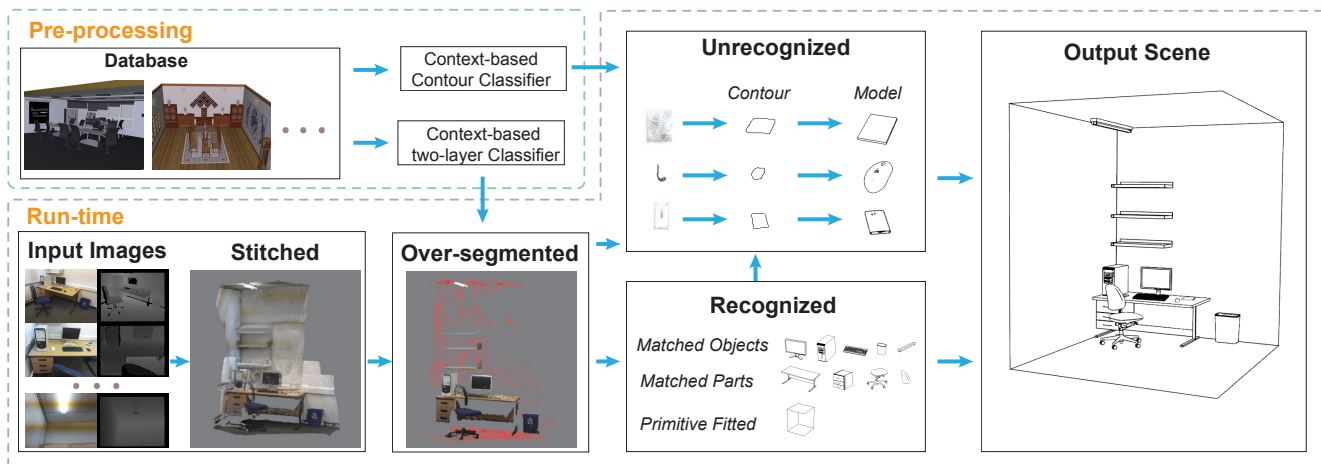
Pre-processing

Database

Context-based Contour Classifier

Context-based two-layer Classifier

Unrecognized

Contour

Model

Output Scene

Run-time

Input Images

Stitched

Over-segmented

Recognized

Matched Objects

Matched Parts

Primitive Fitted